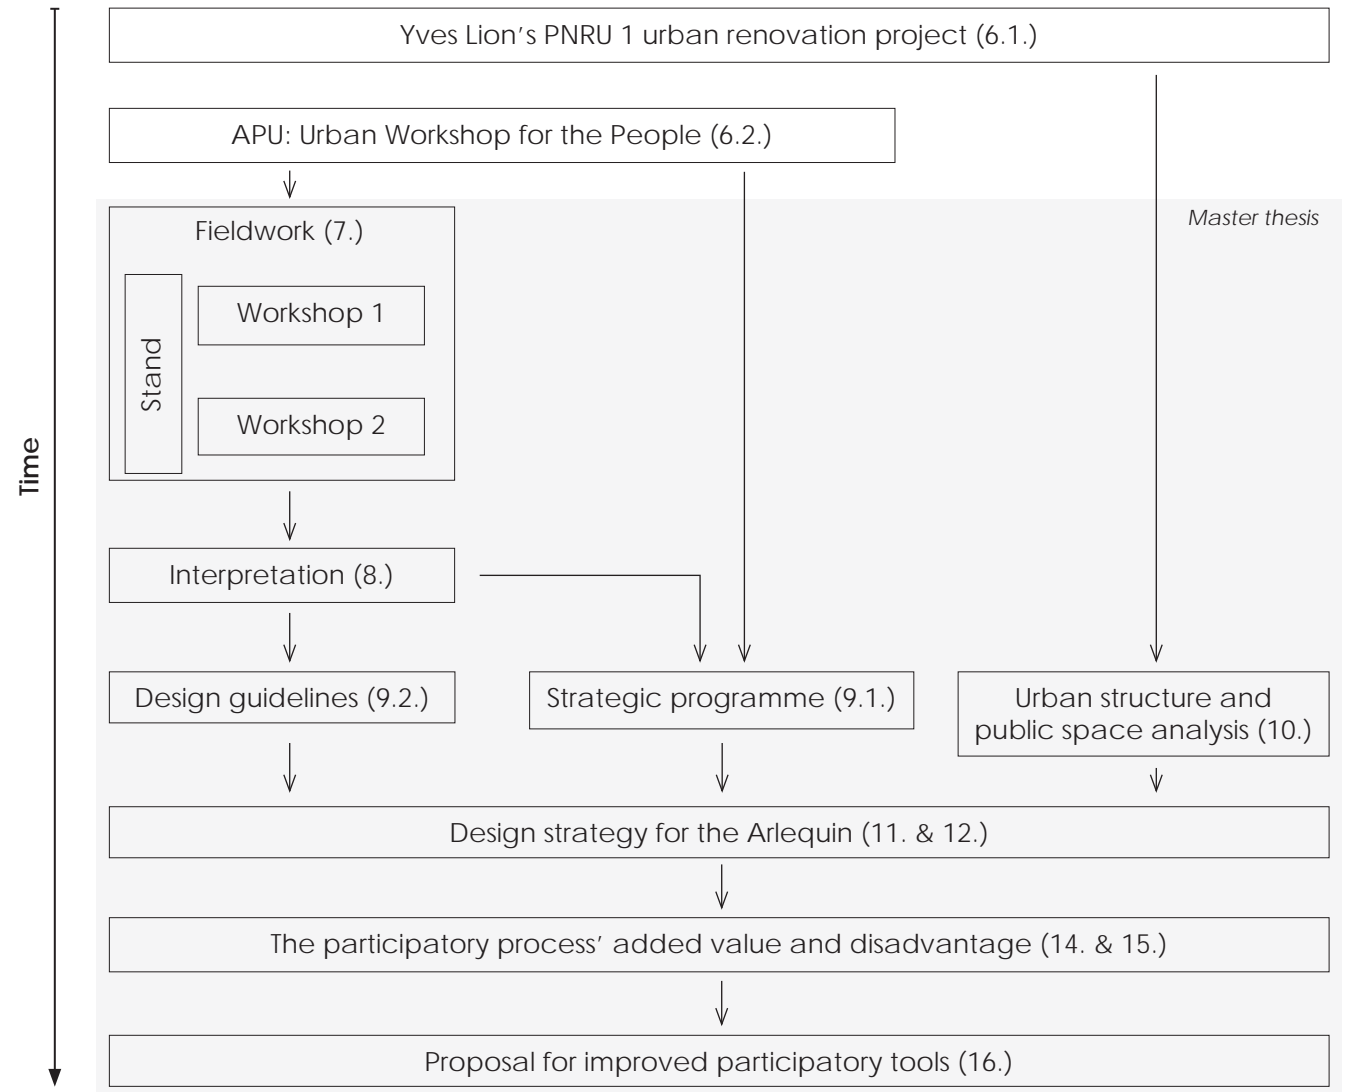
Time

Yves Lion's PNRU 1 urban renovation project (6.1.)

APU: Urban Workshop for the People (6.2.)

Master thesis

Fieldwork (7.)

Stand

Workshop 1

Workshop 2

Interpretation (8.)

Design guidelines (9.2.)

Strategic programme (9.1.)

Urban structure and public space analysis (10.)

Design strategy for the Arlequin (11. & 12.)

The participatory process' added value and disadvantage (14. & 15.)

Proposal for improved participatory tools (16.)